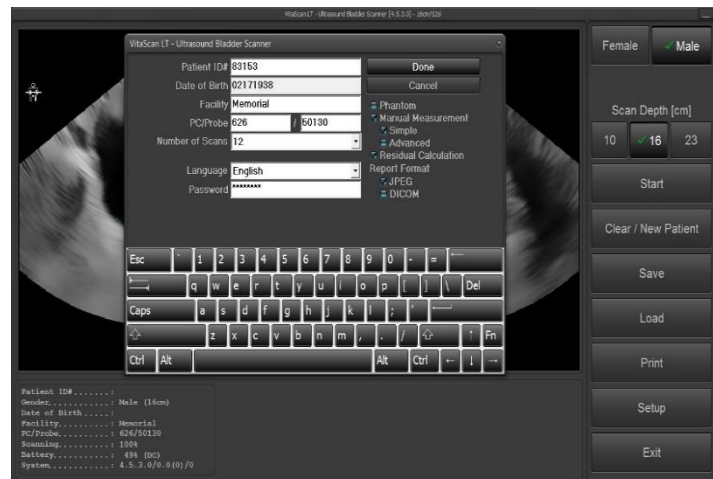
VitaScan LT - Ultrasound Bladder Scanner [4.5.3.0] - 16cm/12d

VitaScan LT - Ultrasound Bladder Scanner

Patient ID# 83153
Date of Birth 02171938
Facility Memorial
PC/Probe 626 / 50130
Number of Scans 12
Language English
Password ********

Done
Cancel

Phantom
Manual Measurement
Simple
Advanced
Residual Calculation
Report Format
JPEG
DICOM

Esc ` 1 2 3 4 5 6 7 8 9 0 - =
q w e r t y u i o p [ ] \ Del
Caps a s d f g h j k l ; '
z x c v b n m , . / ↑ Fn
Ctrl Alt Alt Ctrl ← ↓ →

Female ✓Male

Scan Depth [cm]
10 ✓16 23

Start

Clear / New Patient

Save

Load

Print

Setup

Exit

Patient ID#.......:
Gender............: Male (16cm)
Date of Birth.....:
Facility..........: Memorial
PC/Probe..........: 626/50130
Scanning..........: 1084
Battery...........: 89% (DC)
System............: 4.5.3.0/0.0(0)/0